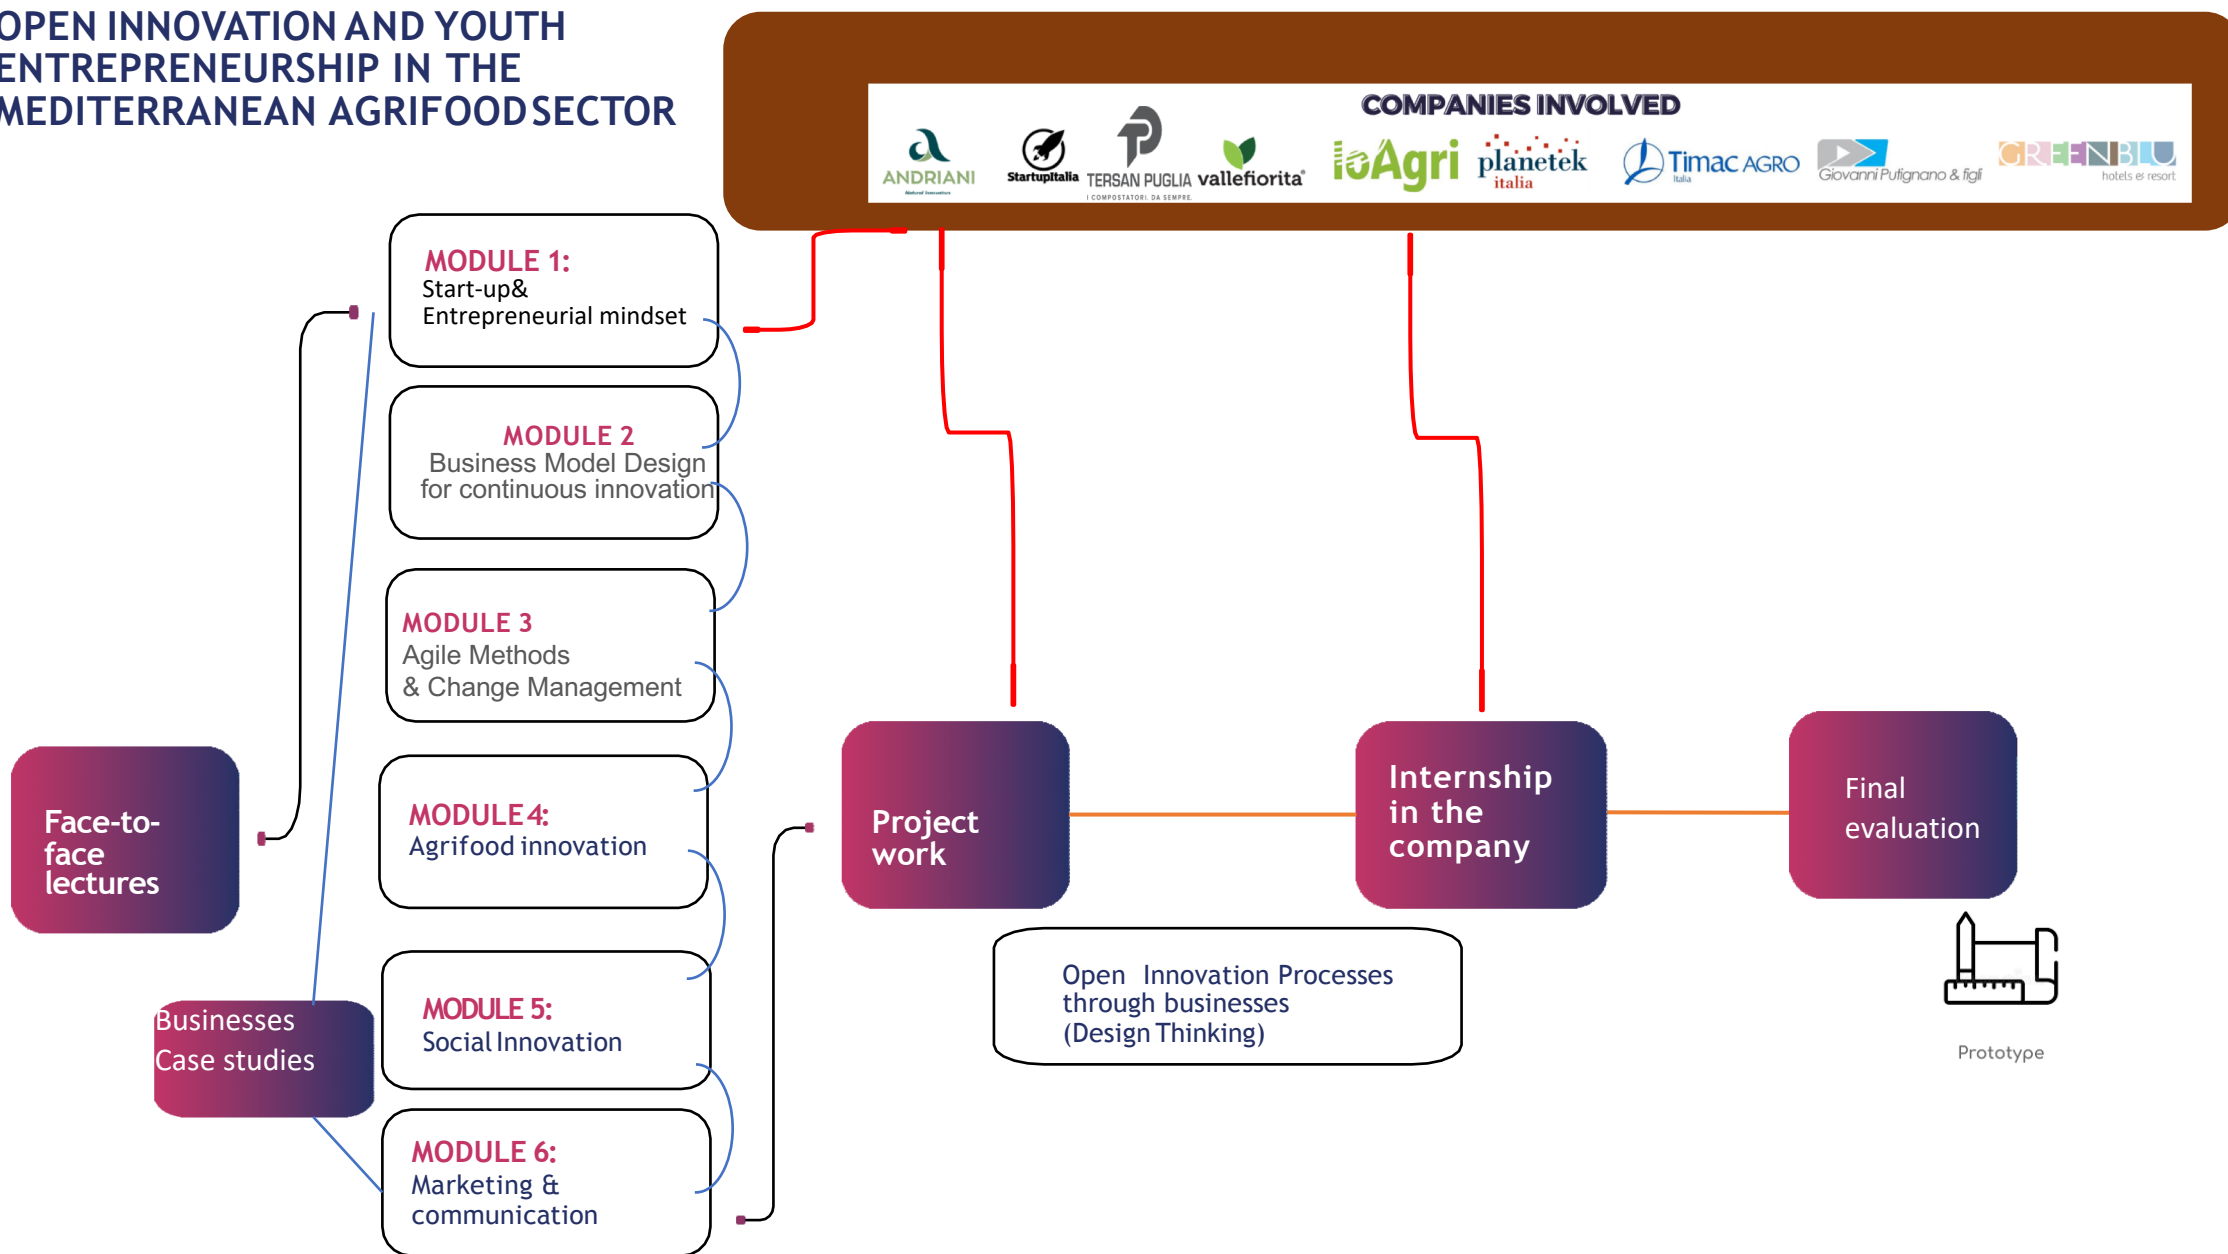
OPEN INNOVATION AND YOUTH ENTREPRENEURSHIP IN THE MEDITERRANEAN AGRIFOOD SECTOR

COMPANIES INVOLVED

ANDRIANI StartupItalia TERSAN PUGLIA I COMPOSTATORI. DA SEMPRE. vallefiorita ioAgri planetek italia Timac AGRO Italia Giovanni Putignano & figli GREENBLU hotels & resort

MODULE 1:
Start-up&
Entrepreneurial mindset

MODULE 2
Business Model Design
for continuous innovation

MODULE 3
Agile Methods
& Change Management

MODULE 4:
Agrifood innovation

MODULE 5:
Social Innovation

MODULE 6:
Marketing &
communication

Face-to-face lectures

Businesses
Case studies

Project work

Internship in the company

Final evaluation

Open Innovation Processes through businesses (Design Thinking)

Prototype